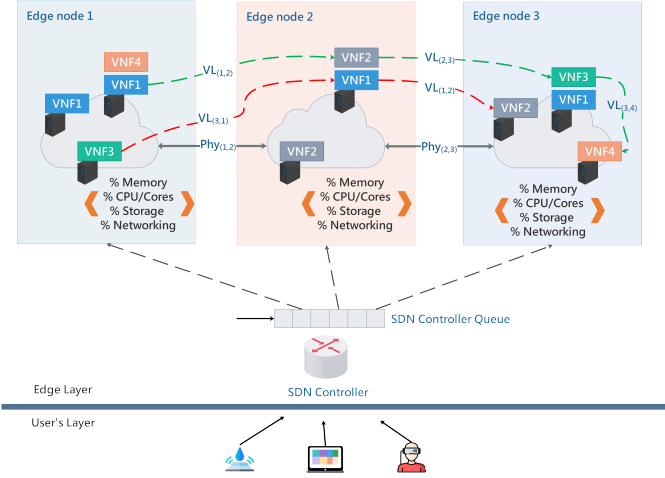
Edge node 1

VNF4
VNF1
VNF1
VNF3
$VL_{(1,2)}$
$VL_{(3,1)}$
$Phy_{(1,2)}$
% Memory
% CPU/Cores
% Storage
% Networking

Edge node 2

VNF2
VNF1
VNF2
$VL_{(2,3)}$
$VL_{(1,2)}$
$Phy_{(2,3)}$
% Memory
% CPU/Cores
% Storage
% Networking

Edge node 3

VNF3
VNF2
VNF1
VNF4
$VL_{(3,4)}$
% Memory
% CPU/Cores
% Storage
% Networking

SDN Controller Queue

SDN Controller

Edge Layer

User's Layer